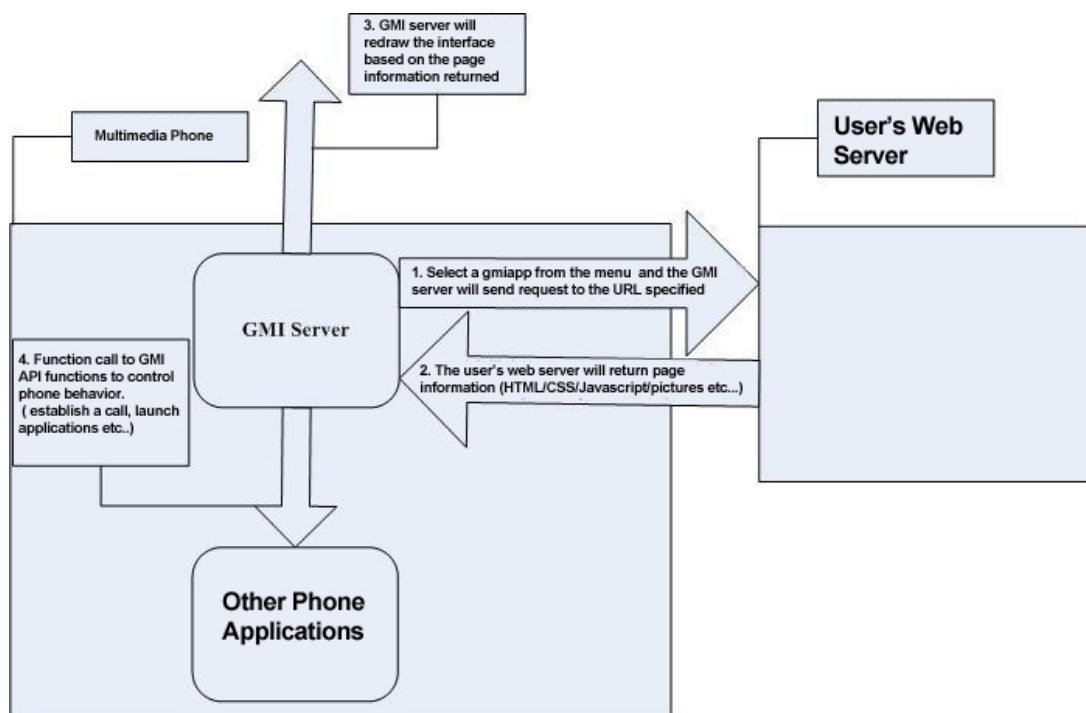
3. GMI server will redraw the interface based on the page information returned

Multimedia Phone

User's Web Server

1. Select a gmiapp from the menu and the GMI server will send request to the URL specified

GMI Server

4. Function call to GMI API functions to control phone behavior. ( establish a call, launch applications etc..)

2. The user's web server will return page information (HTML/CSS/Javascript/pictures etc...)

Other Phone Applications